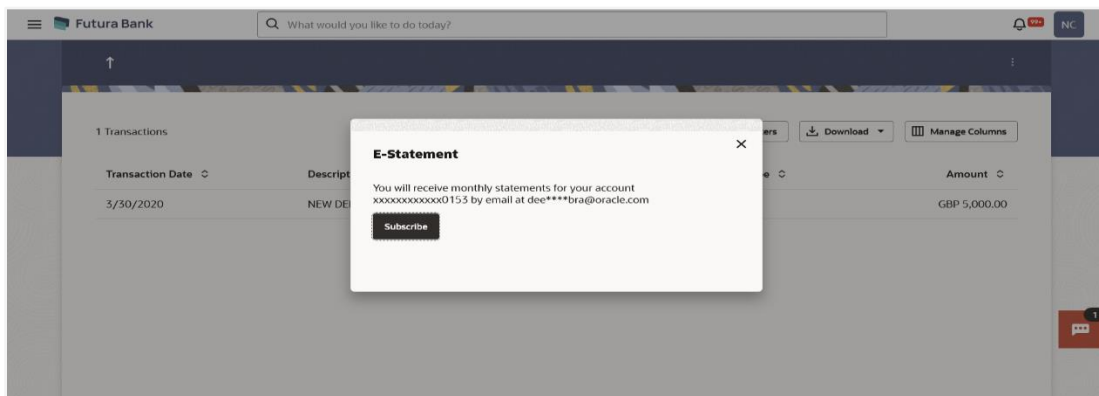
Futura Bank

What would you like to do today?

99+

NC

1 Transactions

ers

Download

Manage Columns

Transaction Date

Descript

e

Amount

3/30/2020

NEW DE

GBP 5,000.00

E-Statement

×

You will receive monthly statements for your account xxxxxxxxxxxx0153 by email at dee****bra@oracle.com

Subscribe

1